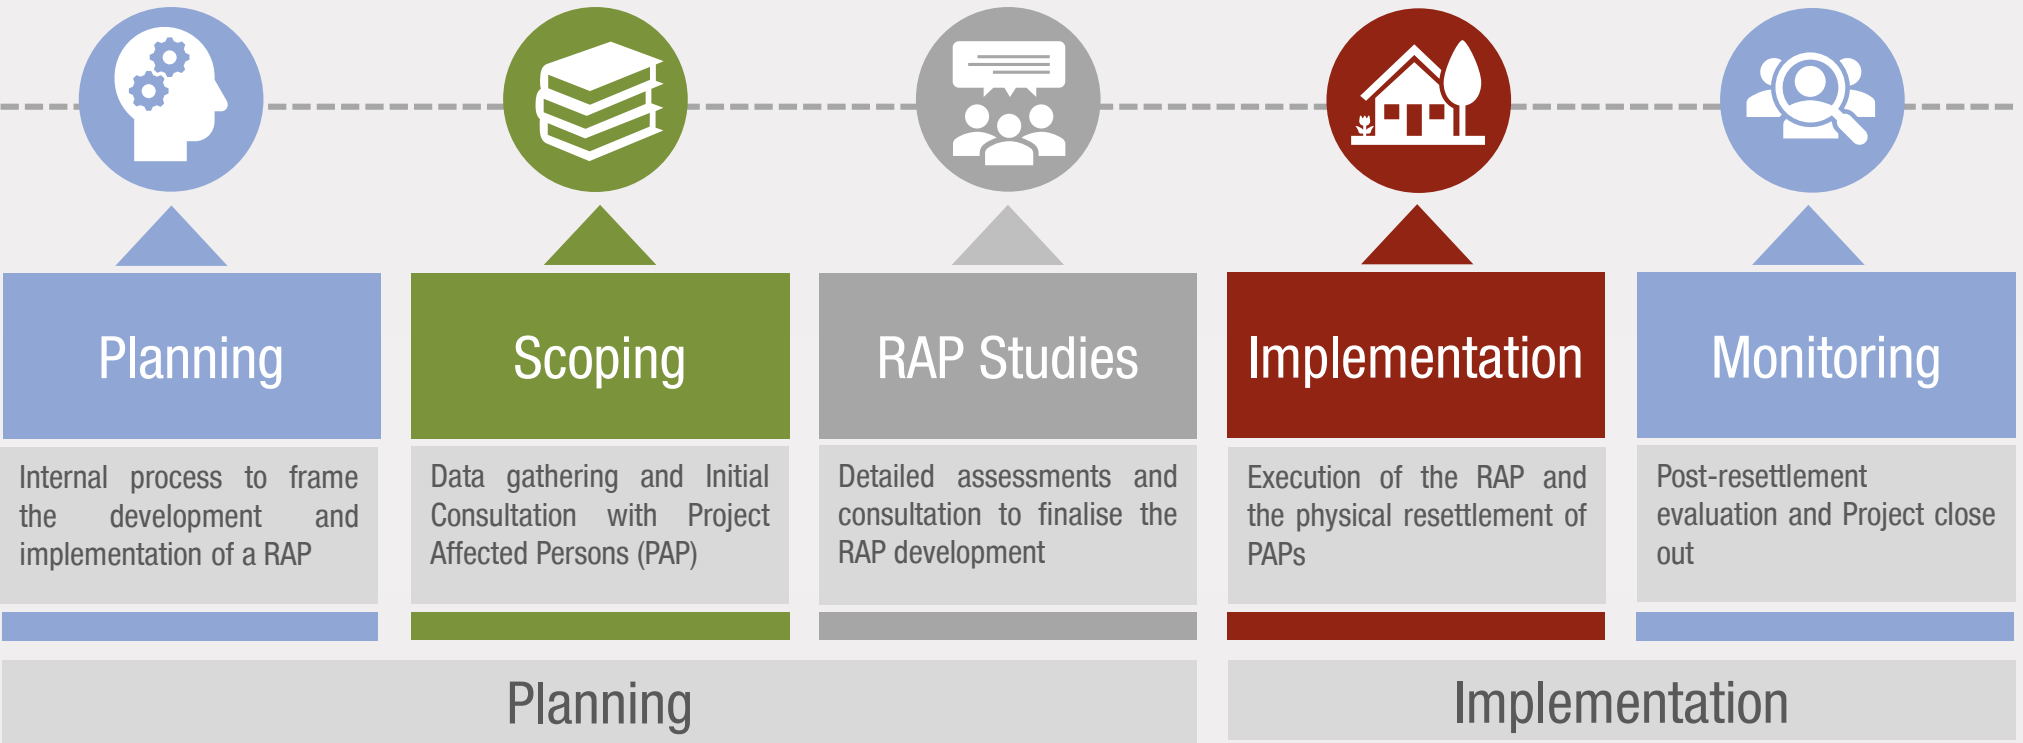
Planning

Internal process to frame the development and implementation of a RAP

Scoping

Data gathering and Initial Consultation with Project Affected Persons (PAP)

RAP Studies

Detailed assessments and consultation to finalise the RAP development

Implementation

Execution of the RAP and the physical resettlement of PAPs

Monitoring

Post-resettlement evaluation and Project close out

Planning

Implementation